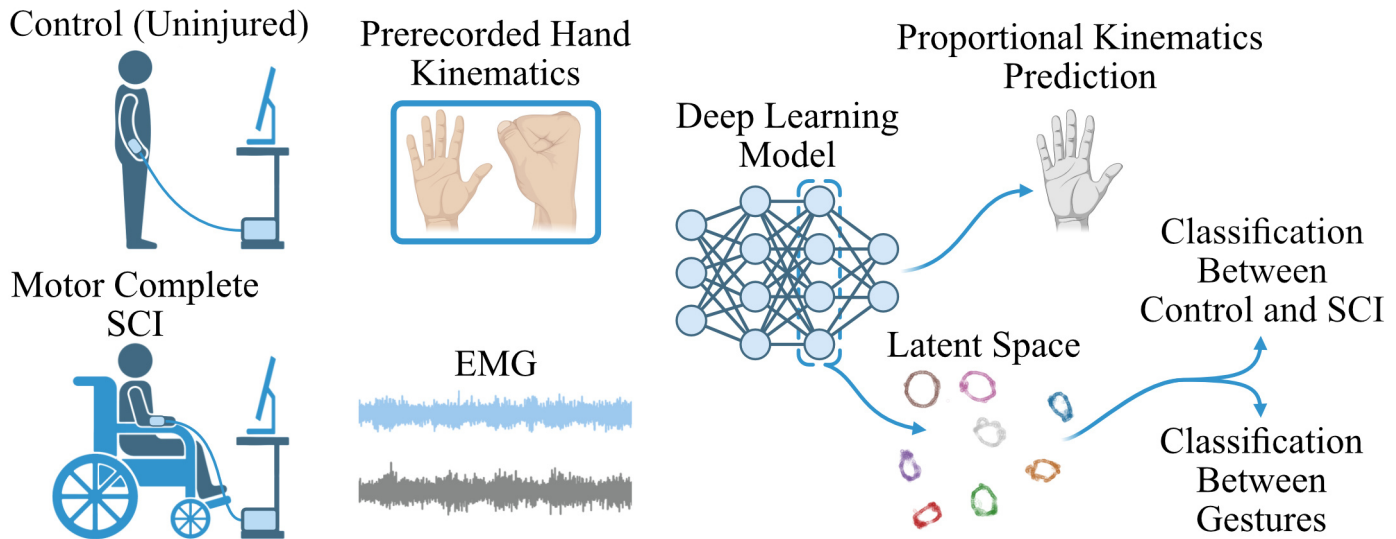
Control (Uninjured)

Prerecorded Hand Kinematics

Proportional Kinematics Prediction

Deep Learning Model

Motor Complete SCI

EMG

Latent Space

Classification Between Control and SCI

Classification Between Gestures